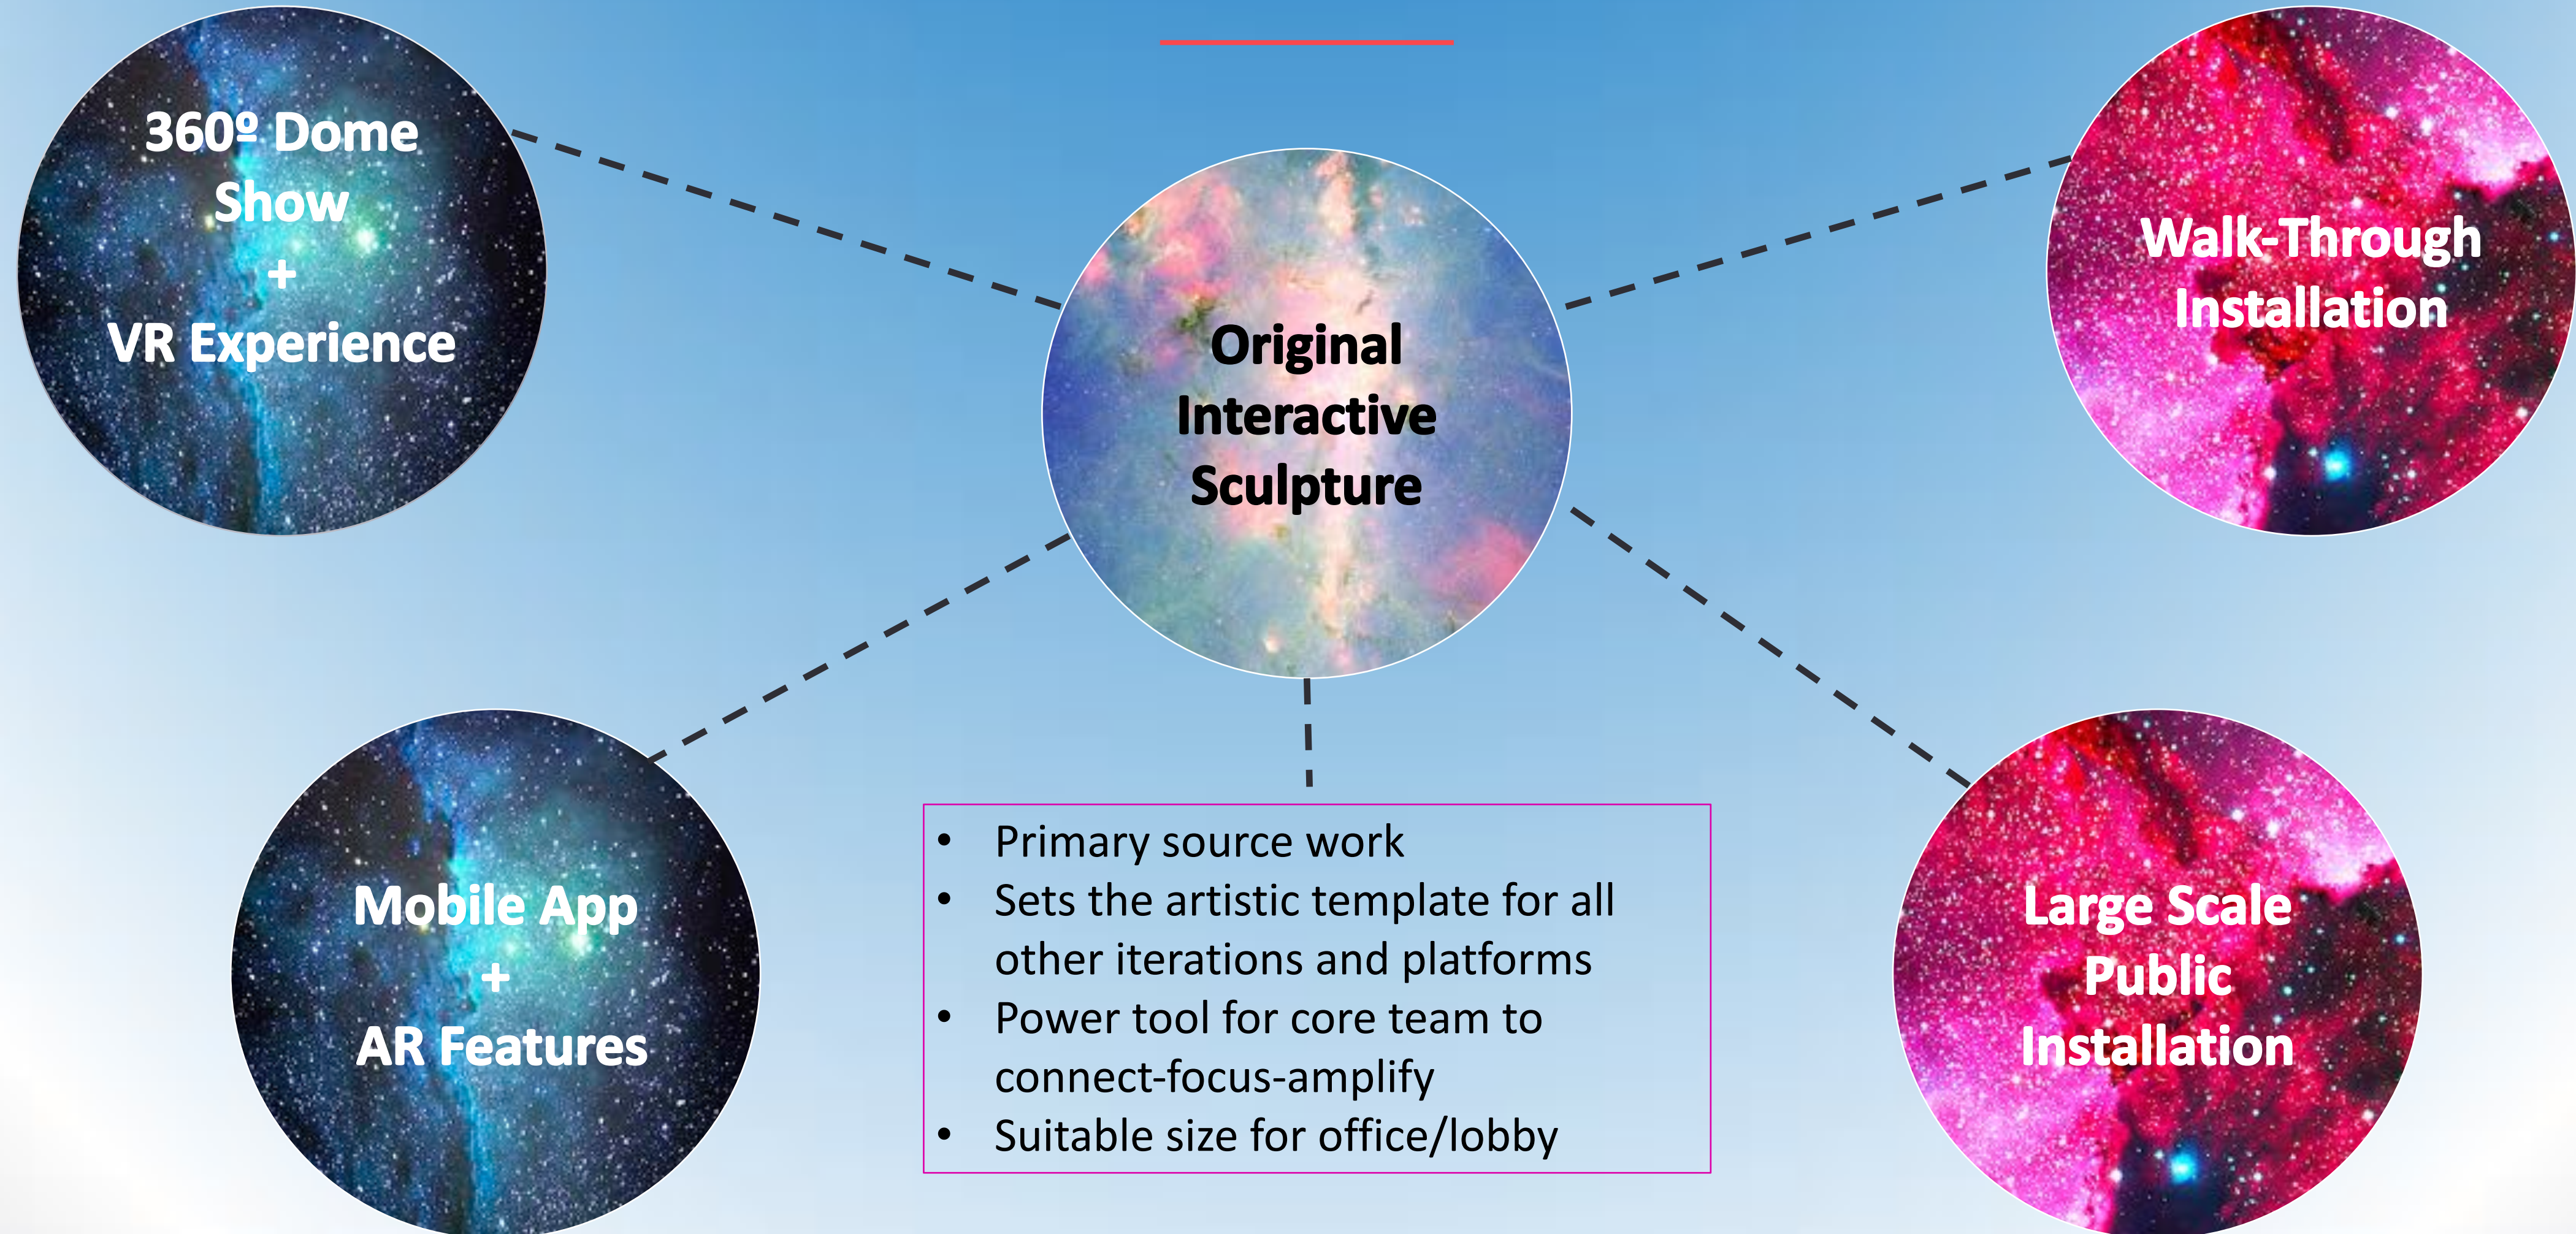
360º Dome Show
+
VR Experience

Original Interactive Sculpture

Walk-Through Installation

Mobile App
+
AR Features

- Primary source work
- Sets the artistic template for all other iterations and platforms
- Power tool for core team to connect-focus-amplify
- Suitable size for office/lobby

Large Scale Public Installation